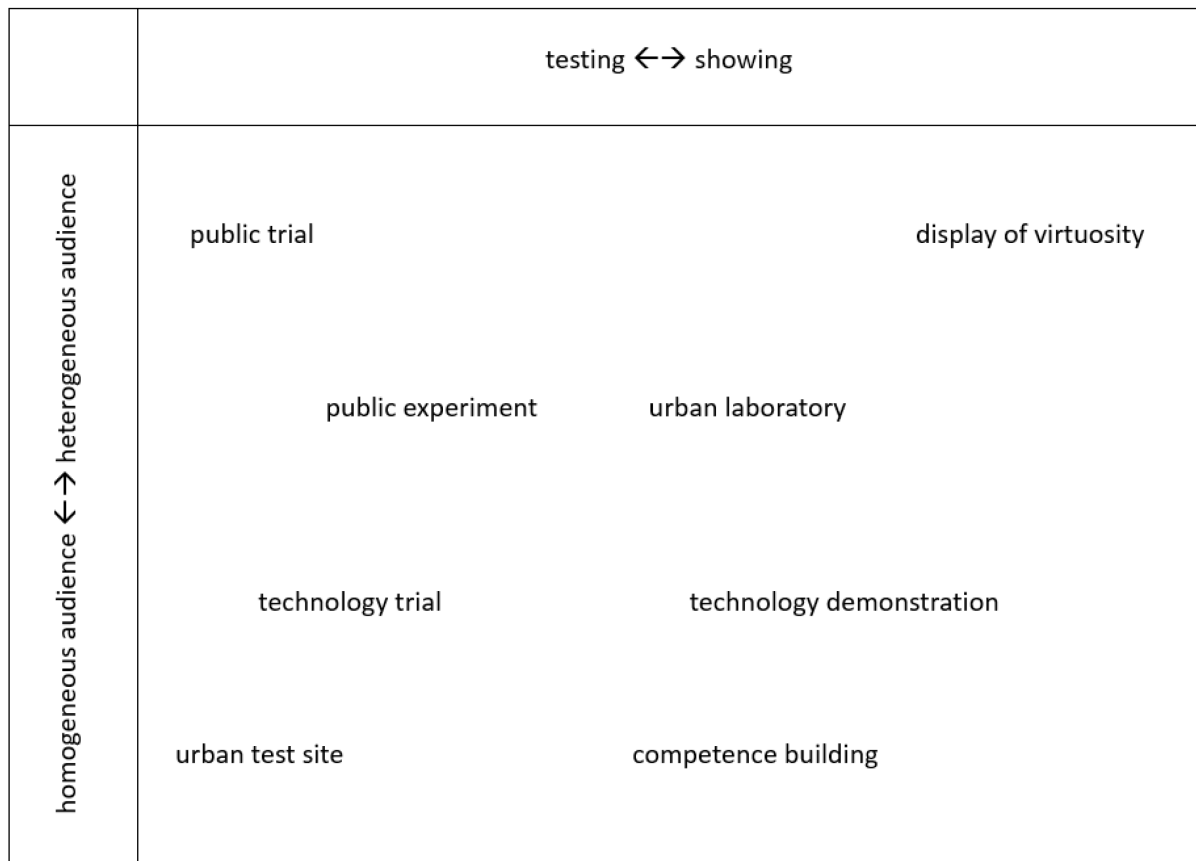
testing $\leftarrow\rightarrow$ showing

homogeneous audience $\leftarrow\rightarrow$ heterogeneous audience

public trial

display of virtuosity

public experiment

urban laboratory

technology trial

technology demonstration

urban test site

competence building